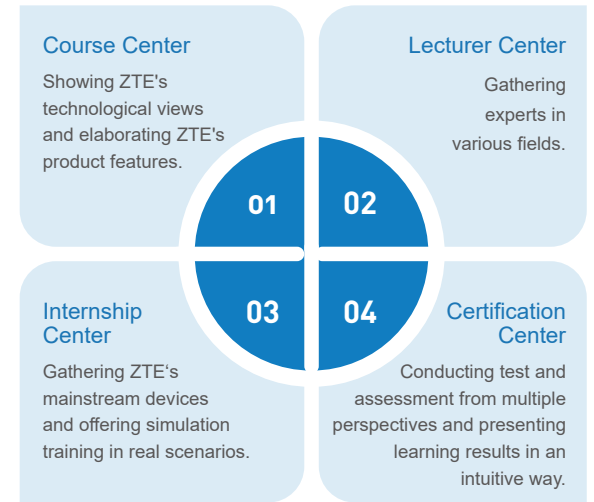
Course Center

Showing ZTE's technological views and elaborating ZTE's product features.

Lecturer Center

Gathering experts in various fields.

01

02

03

04

Internship Center

Gathering ZTE's mainstream devices and offering simulation training in real scenarios.

Certification Center

Conducting test and assessment from multiple perspectives and presenting learning results in an intuitive way.